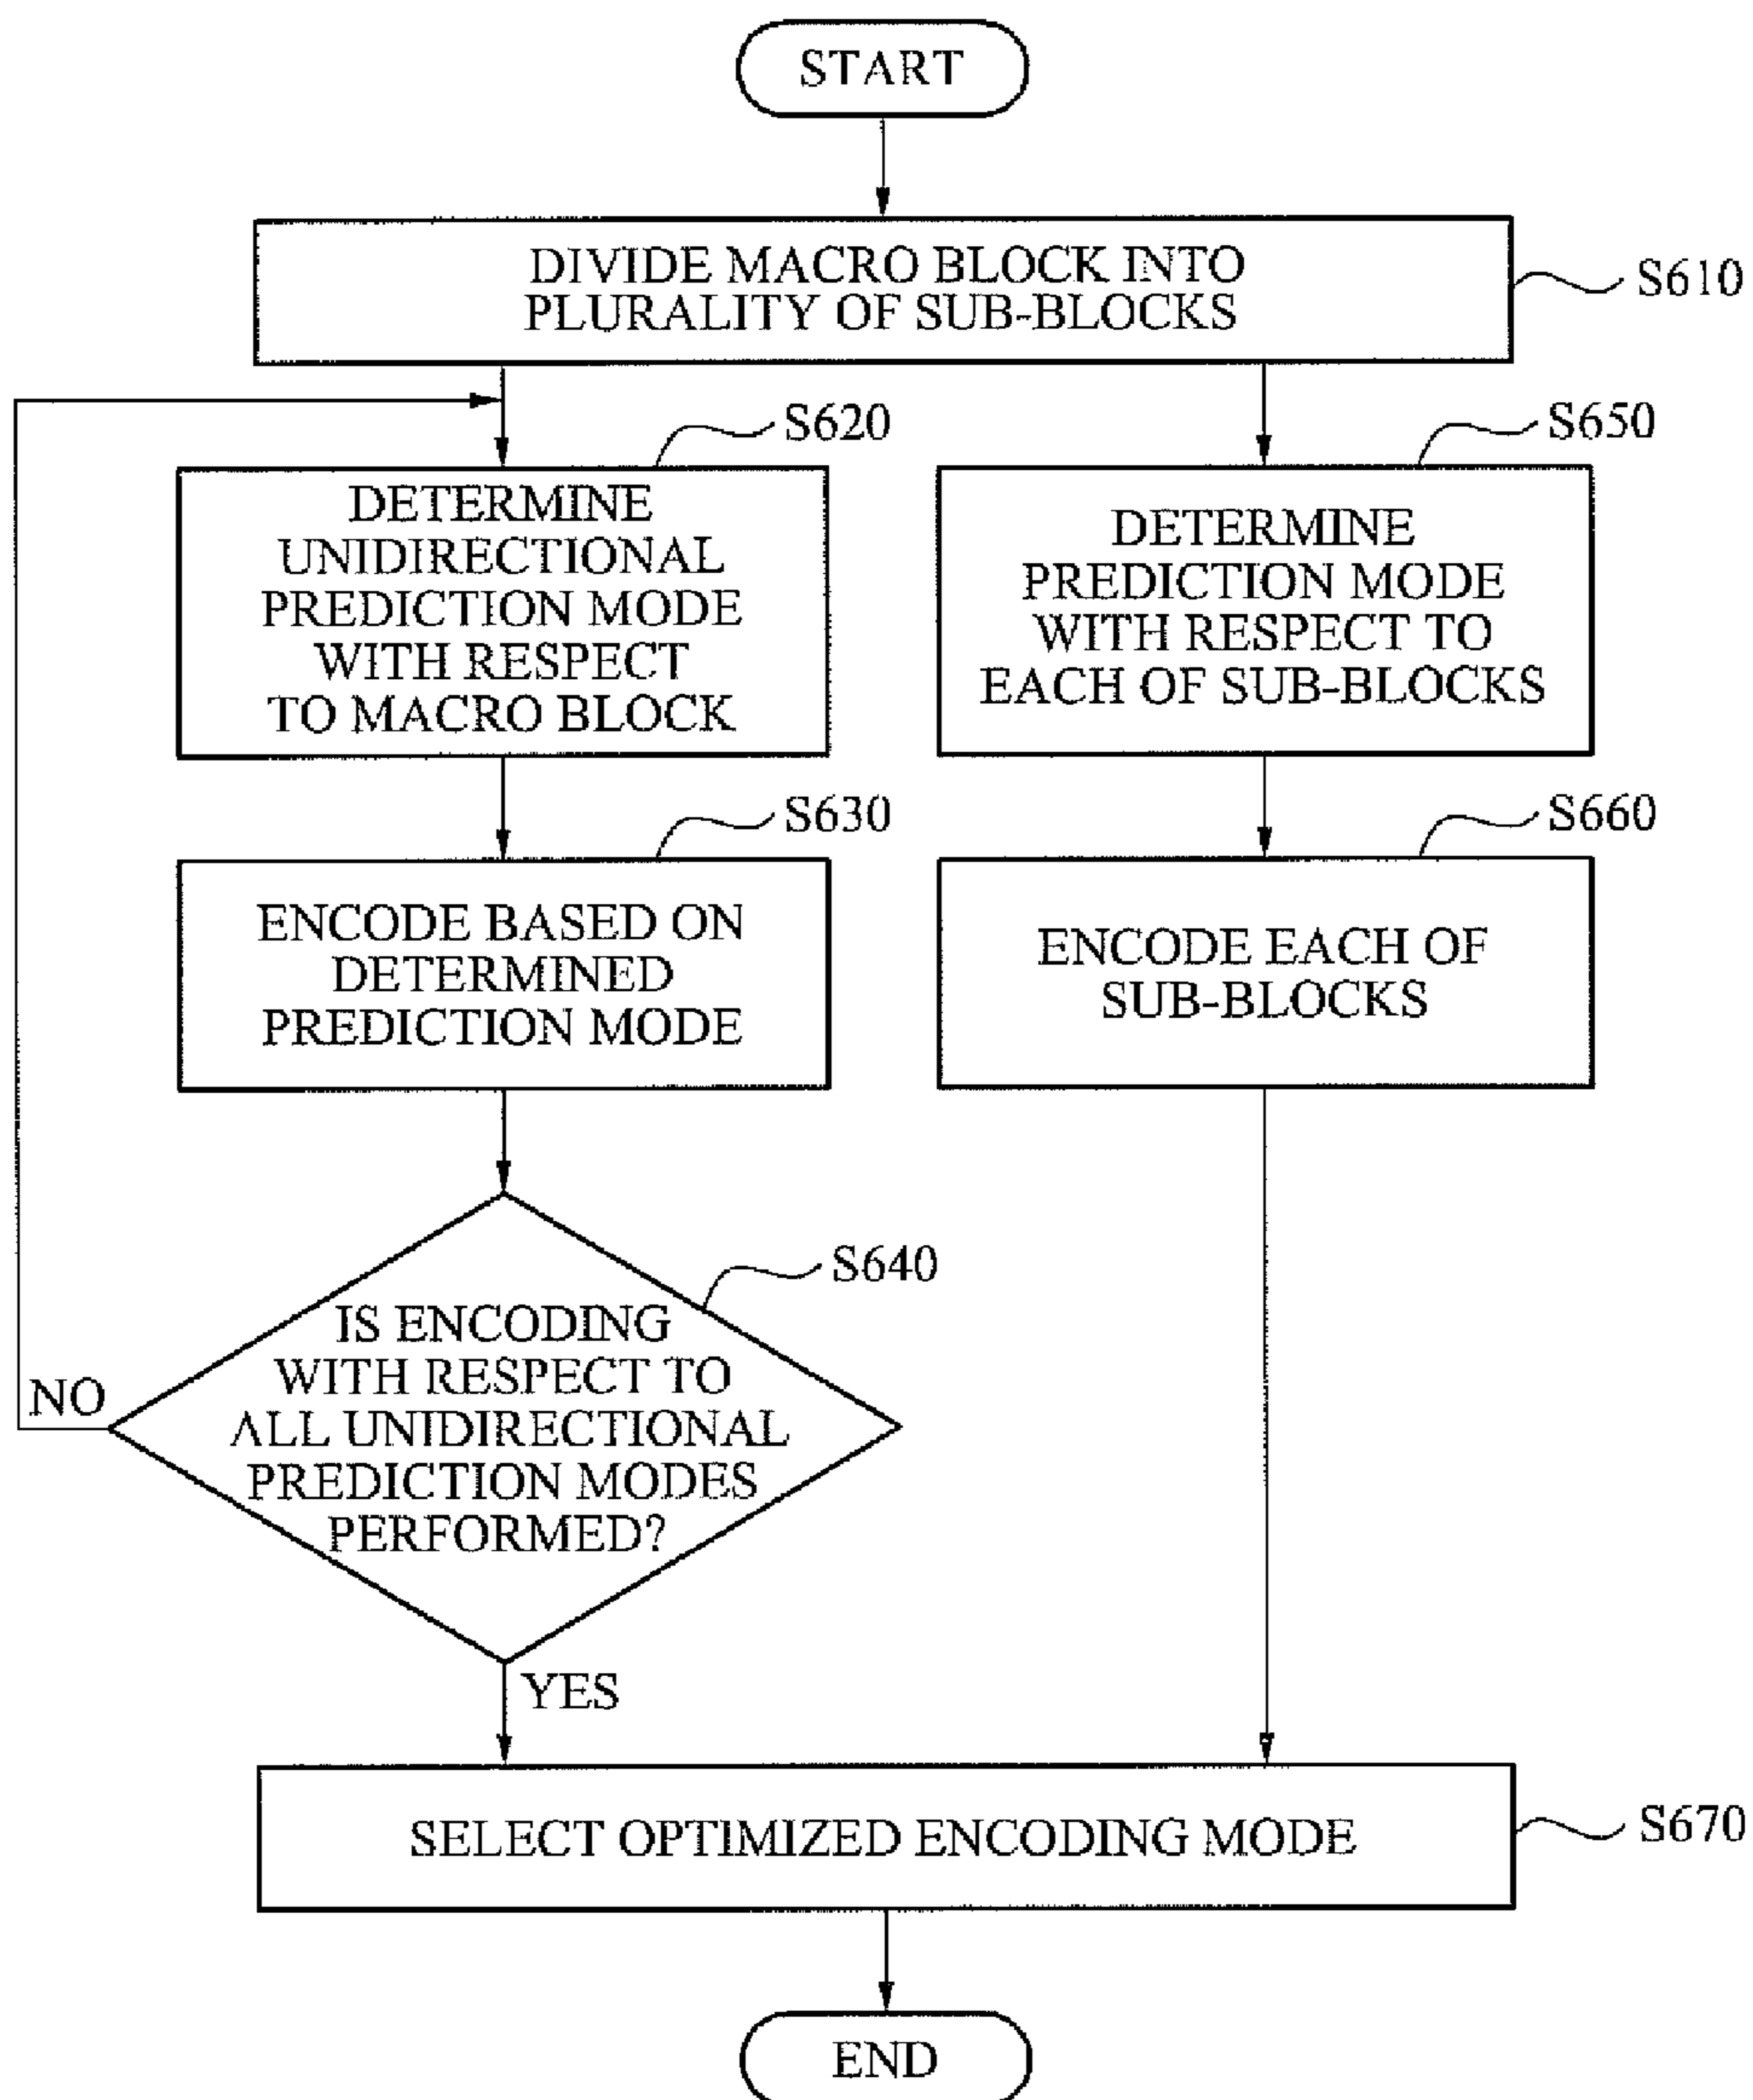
START

DIVIDE MACRO BLOCK INTO PLURALITY OF SUB-BLOCKS

S610

S620

DETERMINE UNIDIRECTIONAL PREDICTION MODE WITH RESPECT TO MACRO BLOCK

S650

DETERMINE PREDICTION MODE WITH RESPECT TO EACH OF SUB-BLOCKS

S630

ENCODE BASED ON DETERMINED PREDICTION MODE

S660

ENCODE EACH OF SUB-BLOCKS

S640

IS ENCODING WITH RESPECT TO ALL UNIDIRECTIONAL PREDICTION MODES PERFORMED?

NO

YES

SELECT OPTIMIZED ENCODING MODE

S670

END